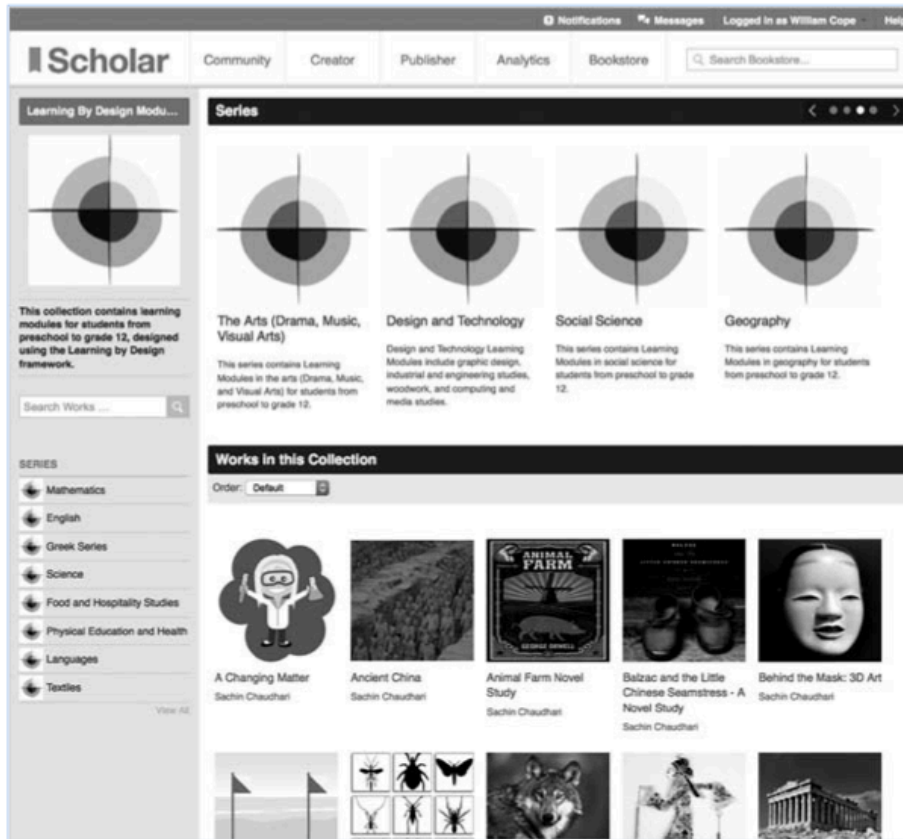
Notifications Messages Logged in as William Cope Help

Scholar

Community Creator Publisher Analytics Bookstore

Search Bookstore...

Learning By Design Modu...

This collection contains learning modules for students from preschool to grade 12, designed using the Learning by Design framework.

Search Works ...

SERIES

Mathematics

English

Greek Series

Science

Food and Hospitality Studies

Physical Education and Health

Languages

Textiles

View All

Series

The Arts (Drama, Music, Visual Arts)

This series contains Learning Modules in the arts (Drama, Music, and Visual Arts) for students from preschool to grade 12.

Design and Technology

Design and Technology Learning Modules include graphic design, industrial and engineering studies, woodwork, and computing and media studies.

Social Science

This series contains Learning Modules in social science for students from preschool to grade 12.

Geography

This series contains Learning Modules in geography for students from preschool to grade 12.

Works in this Collection

Order: Default

ANIMAL FARM

GEORGE ORWELL

A Changing Matter
Sachin Chaudhari

Ancient China
Sachin Chaudhari

Animal Farm Novel Study
Sachin Chaudhari

Balzac and the Little Chinese Seamstress - A Novel Study
Sachin Chaudhari

Behind the Mask: 3D Art
Sachin Chaudhari